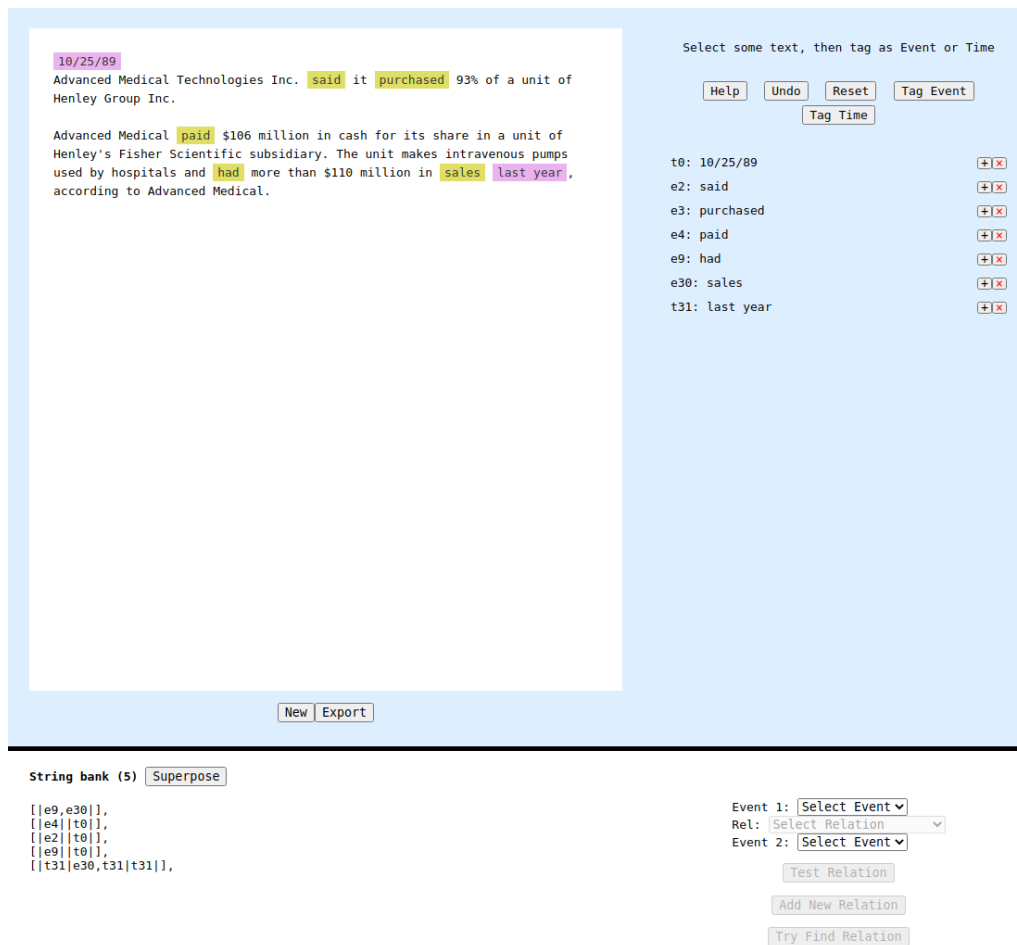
10/25/89
Advanced Medical Technologies Inc. said it purchased 93% of a unit of Henley Group Inc.

Advanced Medical paid $106 million in cash for its share in a unit of Henley's Fisher Scientific subsidiary. The unit makes intravenous pumps used by hospitals and had more than $110 million in sales last year, according to Advanced Medical.

New Export

Select some text, then tag as Event or Time

Help Undo Reset Tag Event Tag Time

t0: 10/25/89
e2: said
e3: purchased
e4: paid
e9: had
e30: sales
t31: last year

String bank (5) Superpose

[|e9,e30|],
[|e4||t0|],
[|e2||t0|],
[|e9||t0|],
[|t31|e30,t31|t31|],

Event 1: Select Event
Rel: Select Relation
Event 2: Select Event
Test Relation
Add New Relation
Try Find Relation